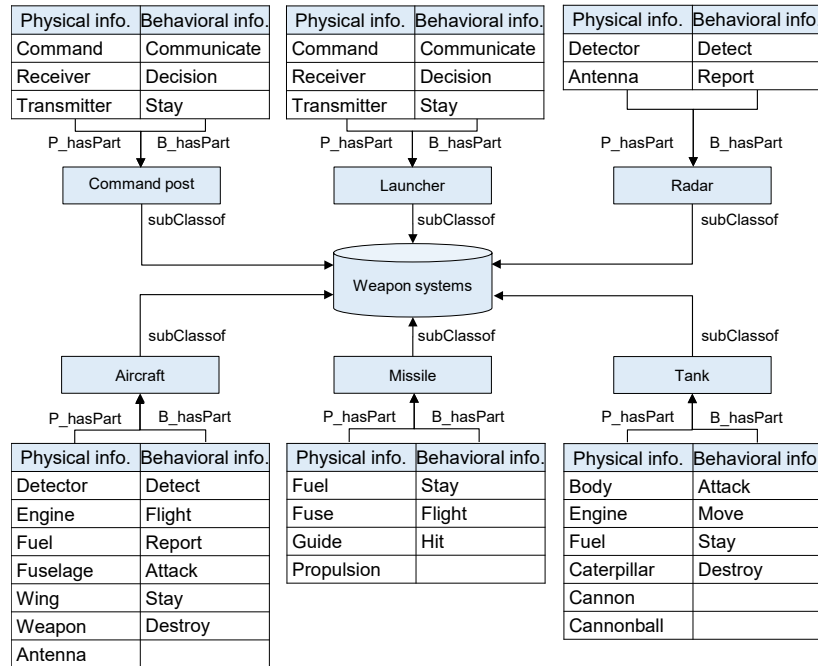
| Physical info. | Behavioral info. |
|---|---|
| Command | Communicate |
| Receiver | Decision |
| Transmitter | Stay |

P_hasPart B_hasPart

Command post

subClassof

| Physical info. | Behavioral info. |
|---|---|
| Command | Communicate |
| Receiver | Decision |
| Transmitter | Stay |

P_hasPart B_hasPart

Launcher

subClassof

| Physical info. | Behavioral info |
|---|---|
| Detector | Detect |
| Antenna | Report |

P_hasPart B_hasPart

Radar

subClassof

Weapon systems

subClassof

Aircraft

P_hasPart B_hasPart

| Physical info. | Behavioral info. |
|---|---|
| Detector | Detect |
| Engine | Flight |
| Fuel | Report |
| Fuselage | Attack |
| Wing | Stay |
| Weapon | Destroy |
| Antenna | |

subClassof

Missile

P_hasPart B_hasPart

| Physical info. | Behavioral info. |
|---|---|
| Fuel | Stay |
| Fuse | Flight |
| Guide | Hit |
| Propulsion | |

subClassof

Tank

P_hasPart B_hasPart

| Physical info. | Behavioral info |
|---|---|
| Body | Attack |
| Engine | Move |
| Fuel | Stay |
| Caterpillar | Destroy |
| Cannon | |
| Cannonball | |